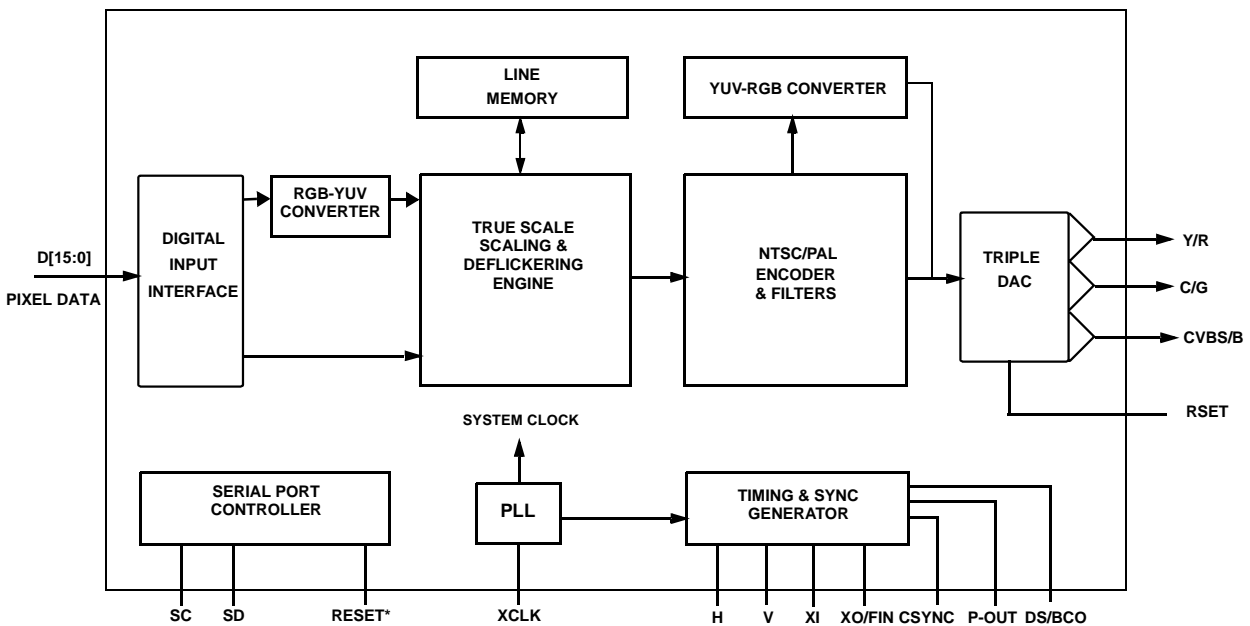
LINE MEMORY

YUV-RGB CONVERTER

RGB-YUV CONVERTER

D[15:0]

PIXEL DATA

DIGITAL INPUT INTERFACE

TRUE SCALE SCALING & DEFLICKERING ENGINE

NTSC/PAL ENCODER & FILTERS

TRIPLE DAC

Y/R

C/G

CVBS/B

RSET

SYSTEM CLOCK

SERIAL PORT CONTROLLER

PLL

TIMING & SYNC GENERATOR

SC

SD

RESET*

XCLK

H

V

XI

XO/FIN

CSYNC

P-OUT

DS/BCO